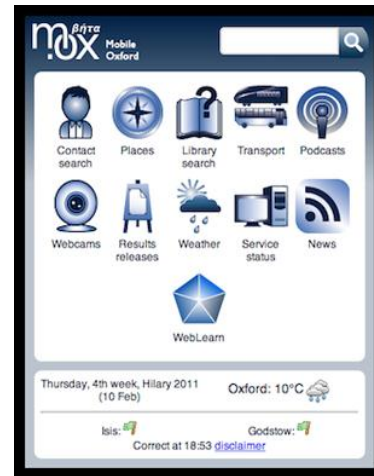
mox βήτα Mobile Oxford

Contact search
Places
Library search
Transport
Podcasts
Webcams
Results releases
Weather
Service status
News
WebLearn

Thursday, 4th week, Hilary 2011 (10 Feb)
Oxford: 10°C

Isis:
Godstow:
Correct at 18:53 disclaimer